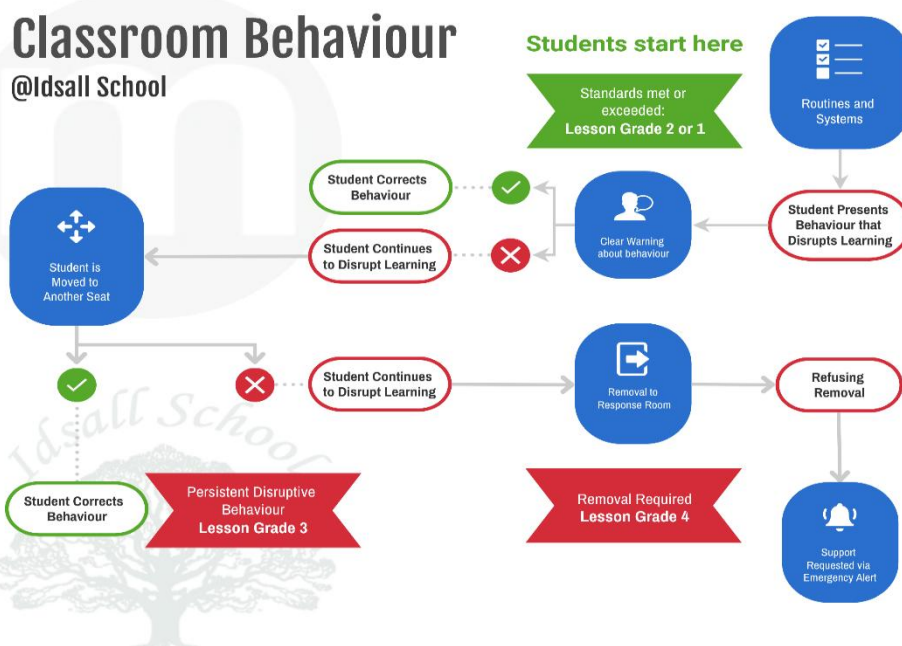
Classroom Behaviour
@Idsall School

Students start here

Standards met or exceeded:
Lesson Grade 2 or 1

Routines and Systems

Student Presents Behaviour that Disrupts Learning

Clear Warning about behaviour

Student Corrects Behaviour

Student Continues to Disrupt Learning

Student is Moved to Another Seat

Student Continues to Disrupt Learning

Removal to Response Room

Refusing Removal

Student Corrects Behaviour

Persistent Disruptive Behaviour
Lesson Grade 3

Removal Required
Lesson Grade 4

Support Requested via Emergency Alert

Idsall School